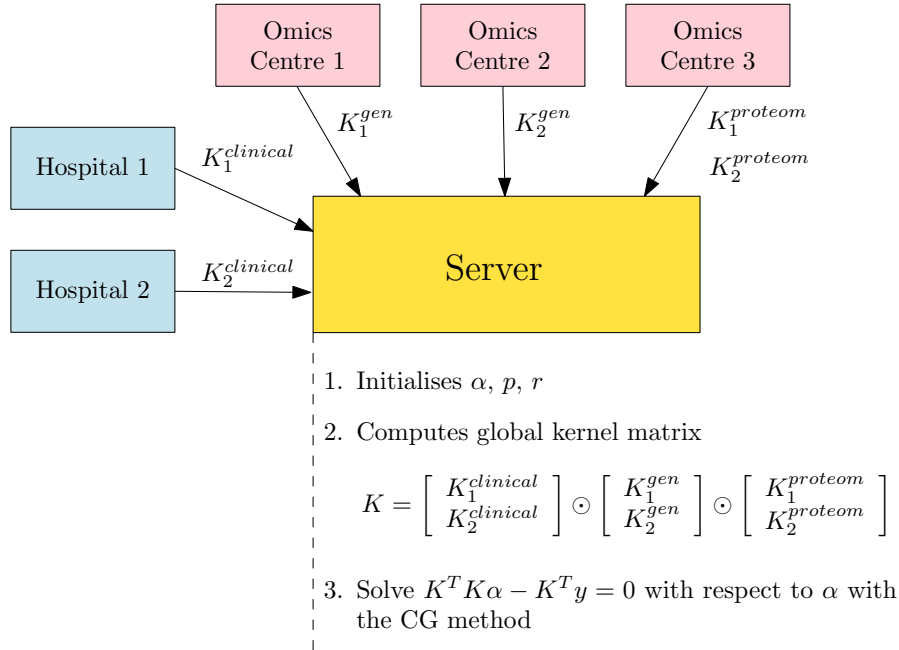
Omics Centre 1

Omics Centre 2

Omics Centre 3

$K_1^{gen}$

$K_2^{gen}$

$K_1^{proteom}$

$K_2^{proteom}$

Hospital 1

$K_1^{clinical}$

Hospital 2

$K_2^{clinical}$

Server

1. Initialises $\alpha$, $p$, $r$

2. Computes global kernel matrix

$K = \begin{bmatrix} K_1^{clinical} \\ K_2^{clinical} \end{bmatrix} \odot \begin{bmatrix} K_1^{gen} \\ K_2^{gen} \end{bmatrix} \odot \begin{bmatrix} K_1^{proteom} \\ K_2^{proteom} \end{bmatrix}$

3. Solve $K^T K\alpha - K^T y = 0$ with respect to $\alpha$ with the CG method